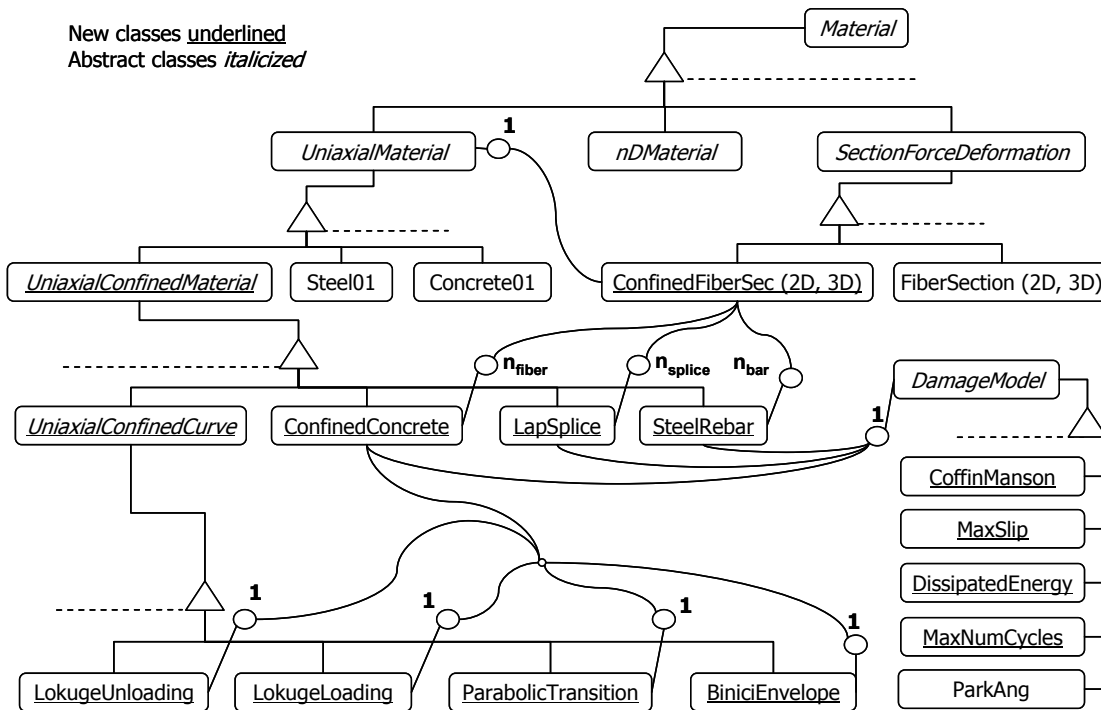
New classes underlined
Abstract classes *italicized*

*Material*

1

*UniaxialMaterial*

*nDMaterial*

*SectionForceDeformation*

*UniaxialConfinedMaterial*

Steel01

Concrete01

ConfinedFiberSec (2D, 3D)

FiberSection (2D, 3D)

$n_{fiber}$

$n_{splice}$

$n_{bar}$

*DamageModel*

1

*UniaxialConfinedCurve*

ConfinedConcrete

LapSplice

SteelRebar

CoffinManson

MaxSlip

DissipatedEnergy

MaxNumCycles

ParkAng

1

1

1

1

LokugeUnloading

LokugeLoading

ParabolicTransition

BiniciEnvelope